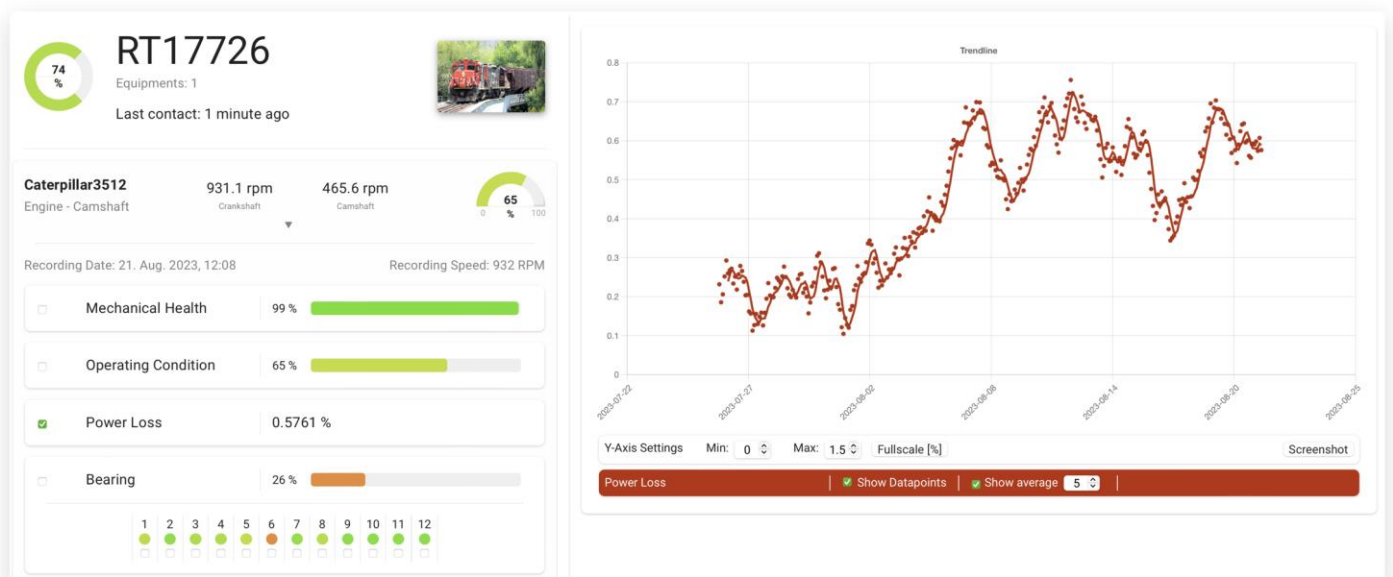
74 %

RT17726

Equipments: 1

Last contact: 1 minute ago

Caterpillar3512

Engine - Camshaft

931.1 rpm
Crankshaft

465.6 rpm
Camshaft

65 %
0 100

Recording Date: 21. Aug. 2023, 12:08

Recording Speed: 932 RPM

| Mechanical Health | 99 % |
|---|---|
| Operating Condition | 65 % |
| Power Loss | 0.5761 % |
| Bearing | 26 % |

1 2 3 4 5 6 7 8 9 10 11 12

Trendline

0.8
0.7
0.6
0.5
0.4
0.3
0.2
0.1
0

2023-07-22 2023-07-27 2023-08-02 2023-08-08 2023-08-14 2023-08-20 2023-08-25

Y-Axis Settings Min: 0 Max: 1.5 Fullscale [%] Screenshot

Power Loss | Show Datapoints | Show average 5